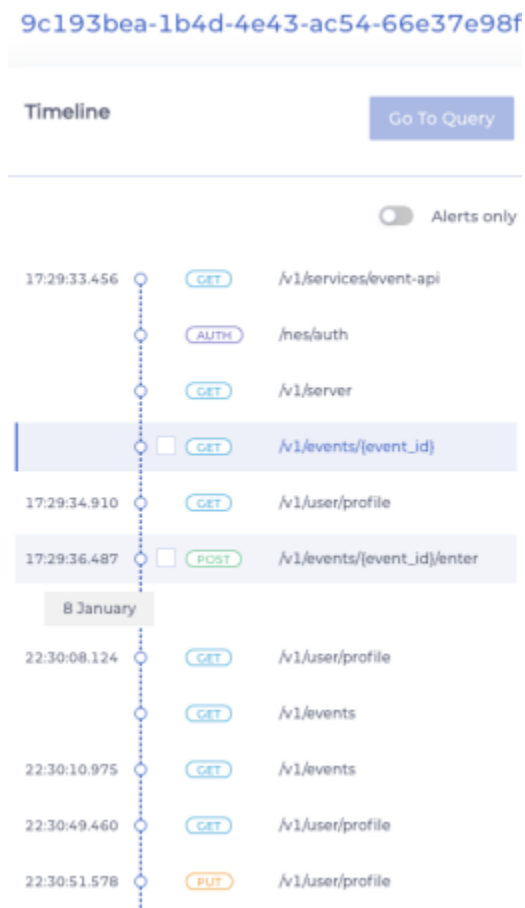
9c193bea-1b4d-4e43-ac54-66e37e98f

Timeline

Go To Query

Alerts only

17:29:33.456 GET /v1/services/event-api

AUTH /nes/auth

GET /v1/server

GET /v1/events/{event_id}

17:29:34.910 GET /v1/user/profile

17:29:36.487 POST /v1/events/{event_id}/enter

8 January

22:30:08.124 GET /v1/user/profile

GET /v1/events

22:30:10.975 GET /v1/events

22:30:49.460 GET /v1/user/profile

22:30:51.578 PUT /v1/user/profile